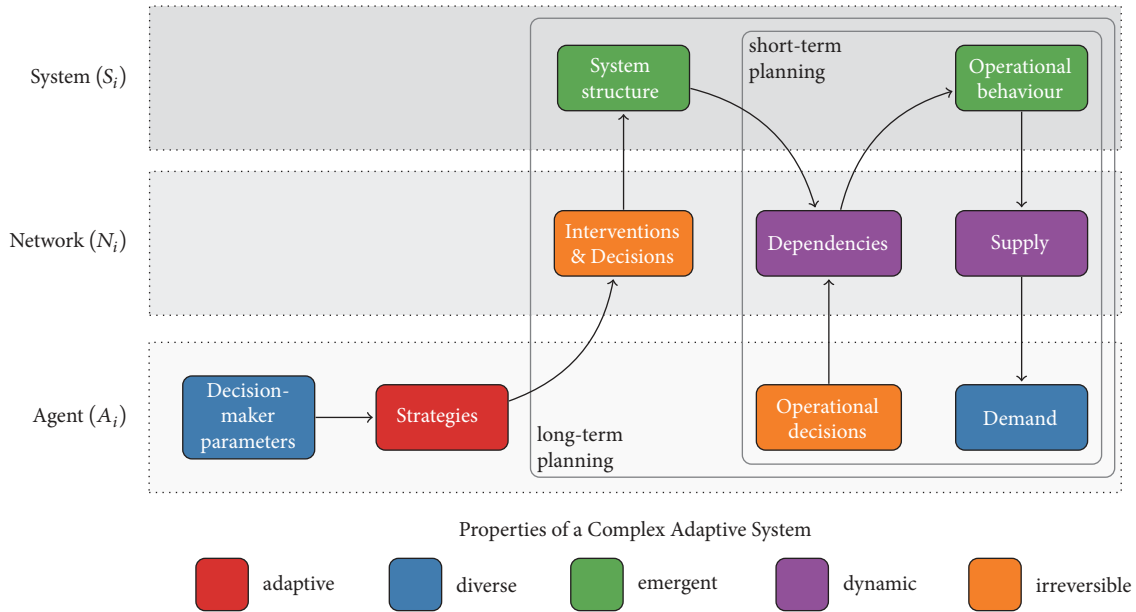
System $(S_i)$

Network $(N_i)$

Agent $(A_i)$

System structure

short-term planning

Operational behaviour

Interventions & Decisions

Dependencies

Supply

Decision-maker parameters

Strategies

Operational decisions

Demand

long-term planning

Properties of a Complex Adaptive System

adaptive

diverse

emergent

dynamic

irreversible